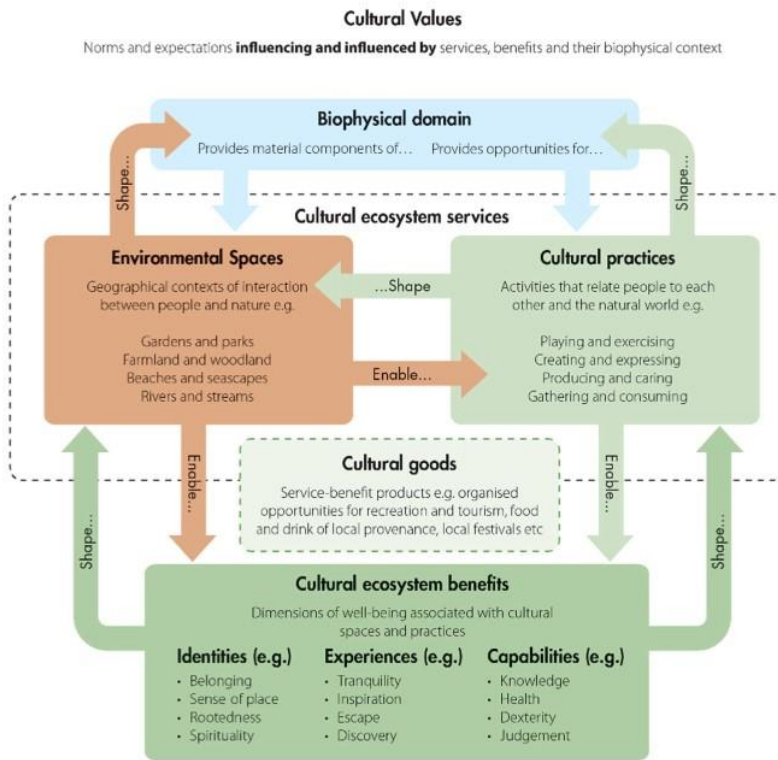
Cultural Values

Norms and expectations **influencing and influenced by** services, benefits and their biophysical context

Biophysical domain

Provides material components of... Provides opportunities for...

Shape...

Shape...

Cultural ecosystem services

Environmental Spaces

Geographical contexts of interaction between people and nature e.g.

Gardens and parks
Farmland and woodland
Beaches and seascapes
Rivers and streams

...Shape

Enable...

Cultural practices

Activities that relate people to each other and the natural world e.g.

Playing and exercising
Creating and expressing
Producing and caring
Gathering and consuming

Enable...

Cultural goods

Service-benefit products e.g. organised opportunities for recreation and tourism, food and drink of local provenance, local festivals etc

Enable...

Shape...

Shape...

Cultural ecosystem benefits

Dimensions of well-being associated with cultural spaces and practices

Identities (e.g.)
- Belonging
- Sense of place
- Rootedness
- Spirituality

Experiences (e.g.)
- Tranquility
- Inspiration
- Escape
- Discovery

Capabilities (e.g.)
- Knowledge
- Health
- Dexterity
- Judgement